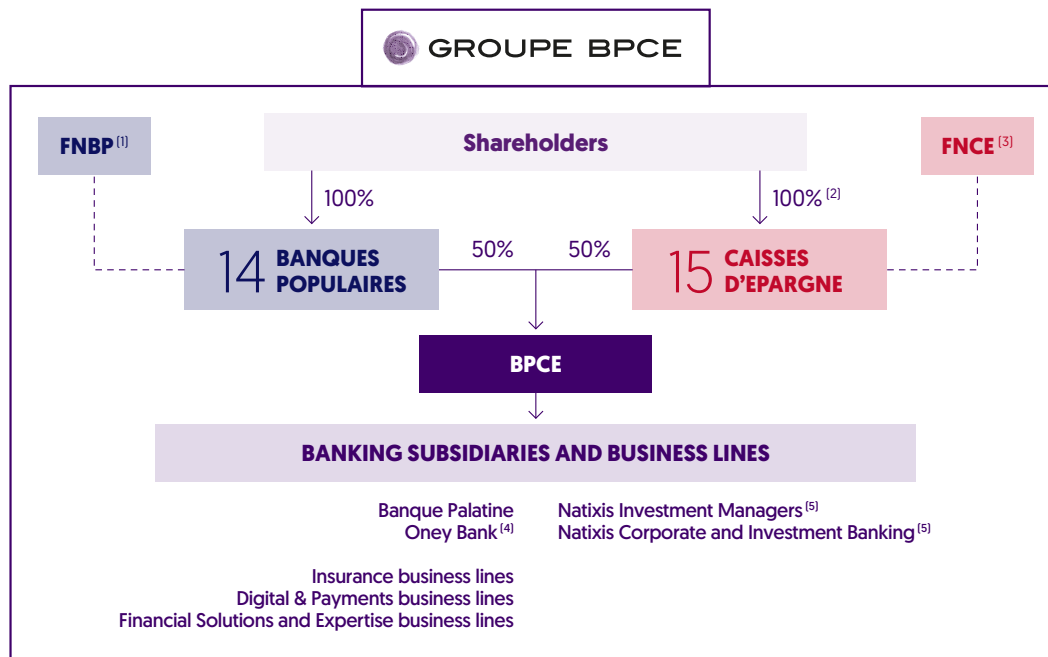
GROUPE BPCE

FNBP $^{(1)}$

Shareholders

FNCE $^{(3)}$

100%

100% $^{(2)}$

14 BANQUES POPULAIRES

50%

50%

15 CAISSES D'EPARGNE

BPCE

BANKING SUBSIDIARIES AND BUSINESS LINES

Banque Palatine
Oney Bank $^{(4)}$

Natixis Investment Managers $^{(5)}$
Natixis Corporate and Investment Banking $^{(5)}$

Insurance business lines
Digital & Payments business lines
Financial Solutions and Expertise business lines